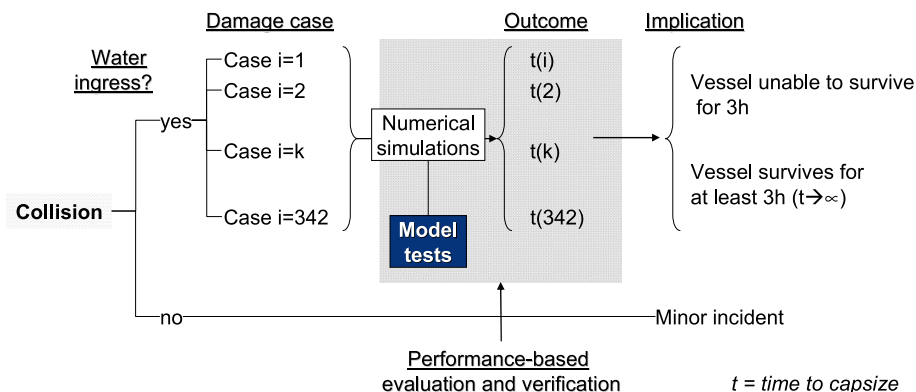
Damage case

Outcome

Implication

Water ingress?

Case i=1

Case i=2

Case i=k

Case i=342

yes

Collision

Numerical simulations

Model tests

t(i)

t(2)

t(k)

t(342)

Vessel unable to survive for 3h

Vessel survives for at least 3h (t$\rightarrow\infty$)

no

Minor incident

Performance-based evaluation and verification

t = time to capsize